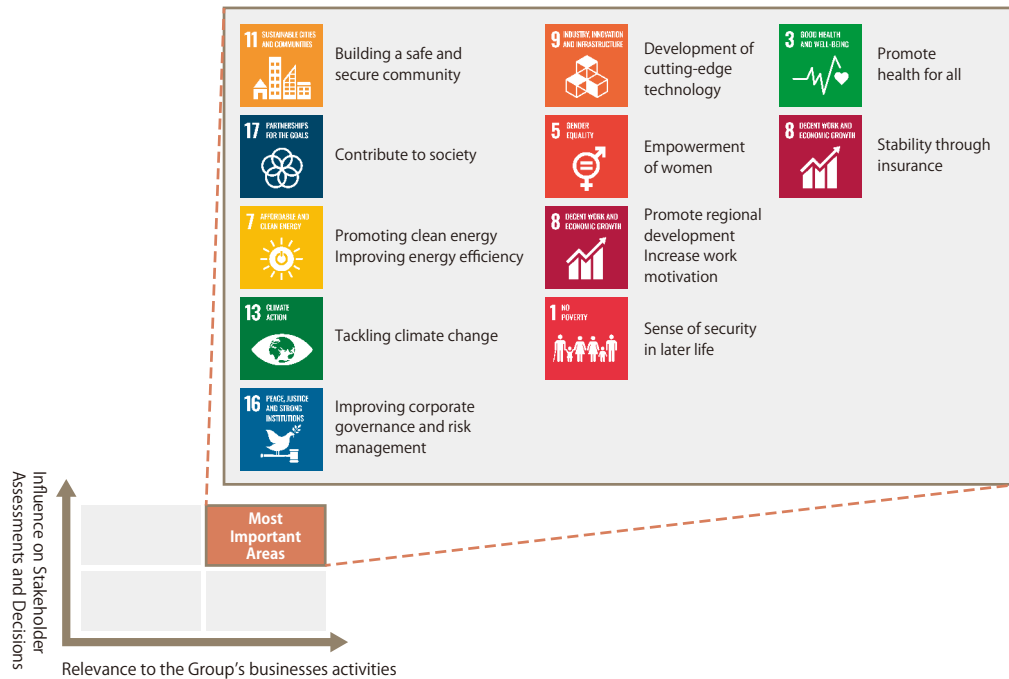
11 SUSTAINABLE CITIES AND COMMUNITIES

Building a safe and secure community

9 INDUSTRY, INNOVATION AND INFRASTRUCTURE

Development of cutting-edge technology

3 GOOD HEALTH AND WELL-BEING

Promote health for all

17 PARTNERSHIPS FOR THE GOALS

Contribute to society

5 GENDER EQUALITY

Empowerment of women

8 DECENT WORK AND ECONOMIC GROWTH

Stability through insurance

7 AFFORDABLE AND CLEAN ENERGY

Promoting clean energy
Improving energy efficiency

8 DECENT WORK AND ECONOMIC GROWTH

Promote regional development
Increase work motivation

13 CLIMATE ACTION

Tackling climate change

1 NO POVERTY

Sense of security in later life

16 PEACE, JUSTICE AND STRONG INSTITUTIONS

Improving corporate governance and risk management

Influence on Stakeholder Assessments and Decisions

Most Important Areas

Relevance to the Group's businesses activities